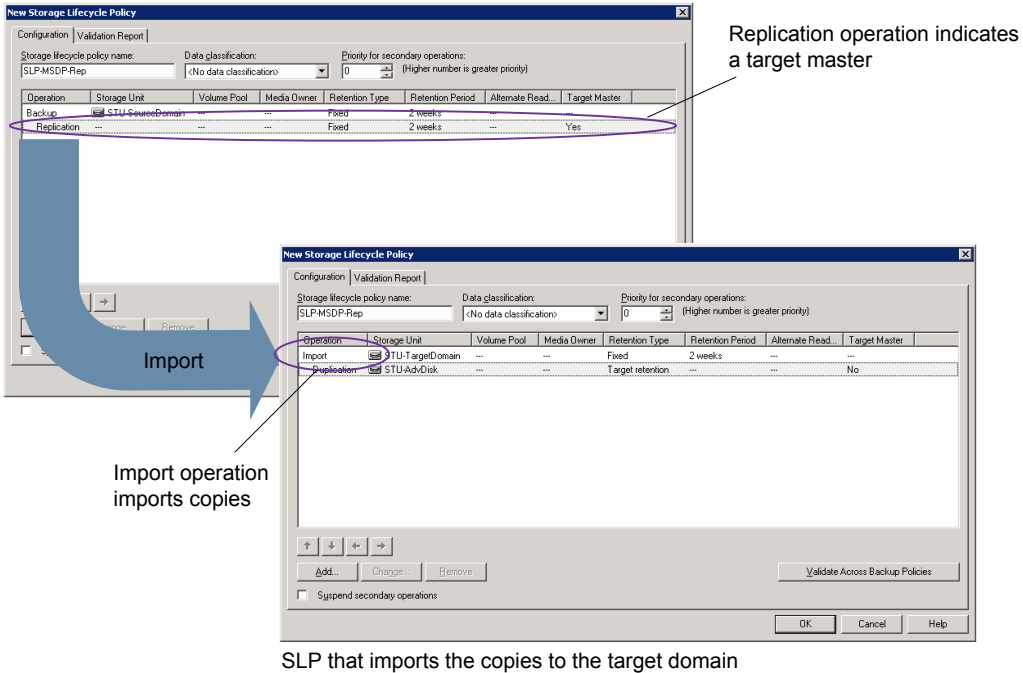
New Storage Lifecycle Policy

Configuration | Validation Report

Storage lifecycle policy name: SLP-MSDP-Rep

Data classification: <No data classification>

Priority for secondary operations: 0 (Higher number is greater priority)

| Operation | Storage Unit | Volume Pool | Media Owner | Retention Type | Retention Period | Alternate Read... | Target Master |
|---|---|---|---|---|---|---|---|
| Backup | STU-SourceDomain | --- | --- | Fixed | 2 weeks | --- | --- |
| Replication | --- | --- | --- | Fixed | 2 weeks | --- | Yes |

Replication operation indicates a target master

Import

Change... Remove

New Storage Lifecycle Policy

Configuration | Validation Report

Storage lifecycle policy name: SLP-MSDP-Rep

Data classification: <No data classification>

Priority for secondary operations: 0 (Higher number is greater priority)

| Operation | Storage Unit | Volume Pool | Media Owner | Retention Type | Retention Period | Alternate Read... | Target Master |
|---|---|---|---|---|---|---|---|
| Import | STU-TargetDomain | --- | --- | Fixed | 2 weeks | --- | --- |
| Duplication | STU-AdvDisk | --- | --- | Target retention | --- | --- | No |

Import operation imports copies

Add... Change... Remove

Validate Across Backup Policies

Suspend secondary operations

OK Cancel Help

SLP that imports the copies to the target domain